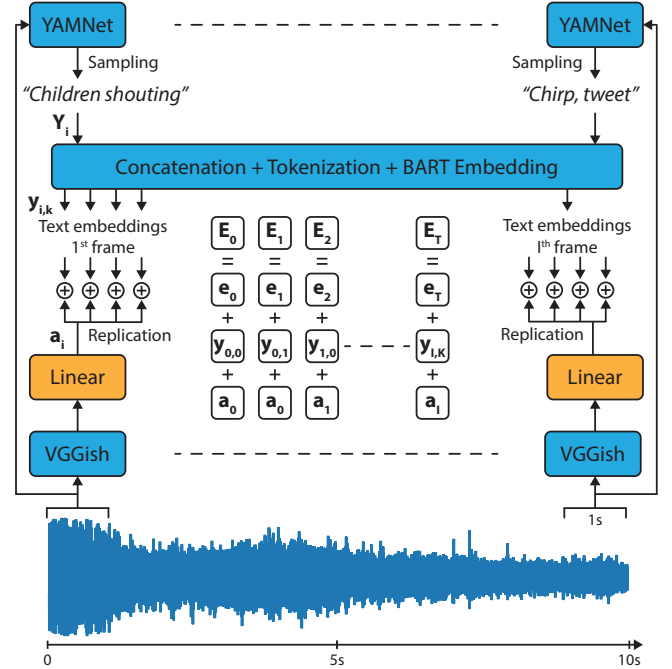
YAMNet

YAMNet

Sampling

Sampling

"Children shouting"

"Chirp, tweet"

$\mathbf{Y_i}$

Concatenation + Tokenization + BART Embedding

$\mathbf{y_{i,k}}$

Text embeddings
1st frame

Text embeddings
Ith frame

$\mathbf{E_0}$ $\mathbf{E_1}$ $\mathbf{E_2}$ $\mathbf{E_T}$

= = = =

$\mathbf{e_0}$ $\mathbf{e_1}$ $\mathbf{e_2}$ $\mathbf{e_T}$

+ + + +

$\mathbf{y_{0,0}}$ $\mathbf{y_{0,1}}$ $\mathbf{y_{1,0}}$ $\mathbf{y_{I,K}}$

+ + + +

$\mathbf{a_0}$ $\mathbf{a_0}$ $\mathbf{a_1}$ $\mathbf{a_I}$

$\mathbf{a_i}$

Replication

Replication

Linear

Linear

VGGish

VGGish

1s

0

5s

10s